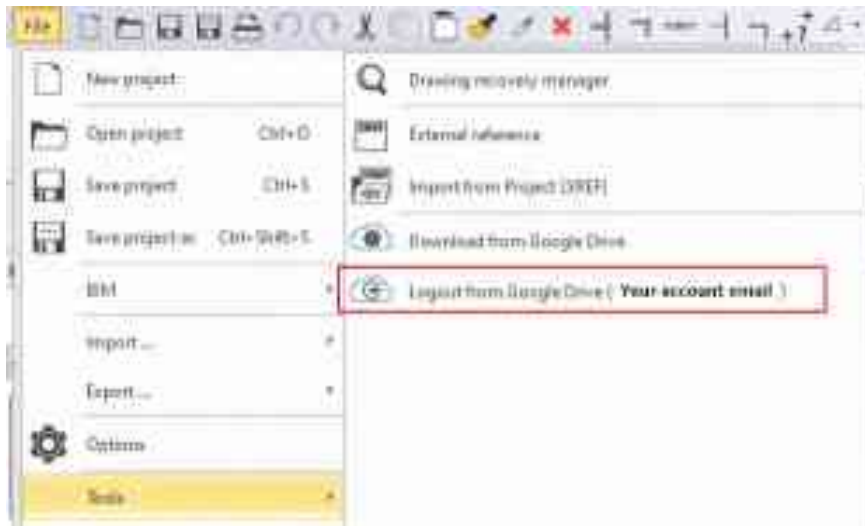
File

New project

Open project Ctrl+O

Save project Ctrl+S

Save project as Ctrl+Shift+S

BIM

Import ...

Export ...

Options

Tools

Drawing recovery manager

External reference

Import from Project (XREF)

Download from Google Drive

Logout from Google Drive ( **Your account email** )